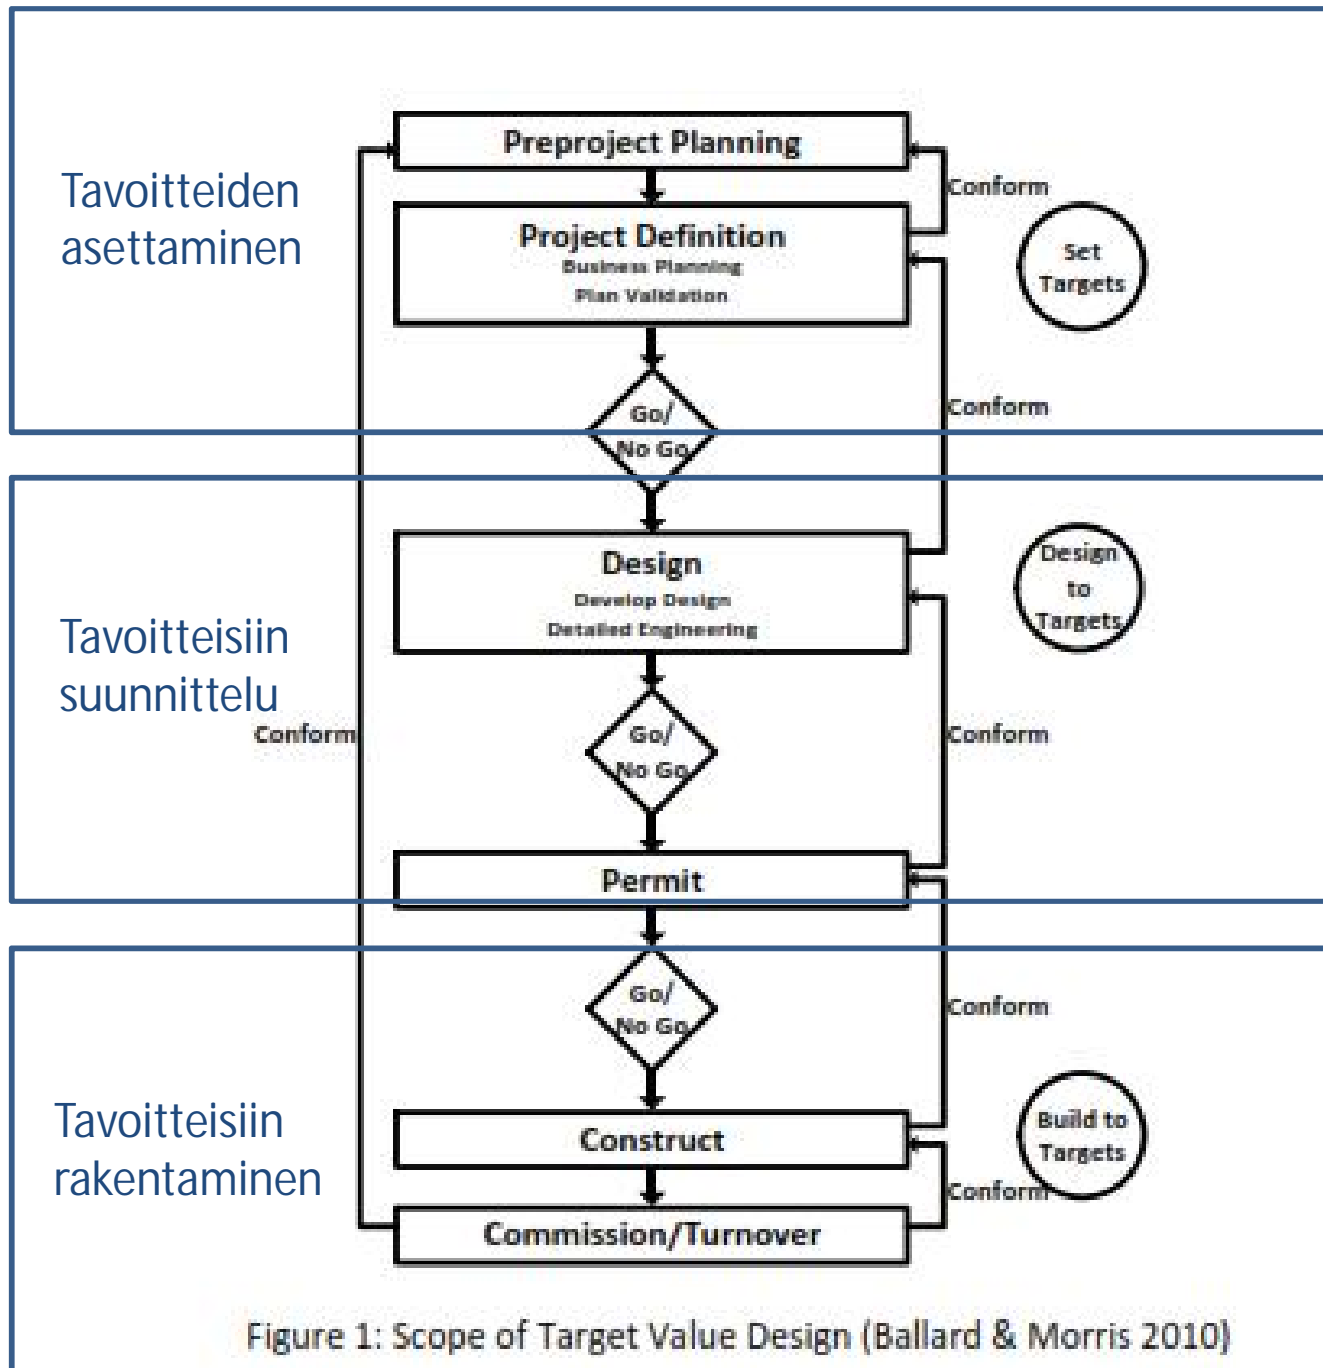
Tavoitteiden asettaminen

Preproject Planning

Conform

Project Definition
Business Planning
Plan Validation

Set Targets

Go/
No Go

Conform

Tavoitteisiin suunnittelu

Design
Develop Design
Detailed Engineering

Design to Targets

Conform

Go/
No Go

Conform

Permit

Tavoitteisiin rakentaminen

Go/
No Go

Conform

Construct

Build to Targets

Conform

Commission/Turnover

Figure 1: Scope of Target Value Design (Ballard & Morris 2010)